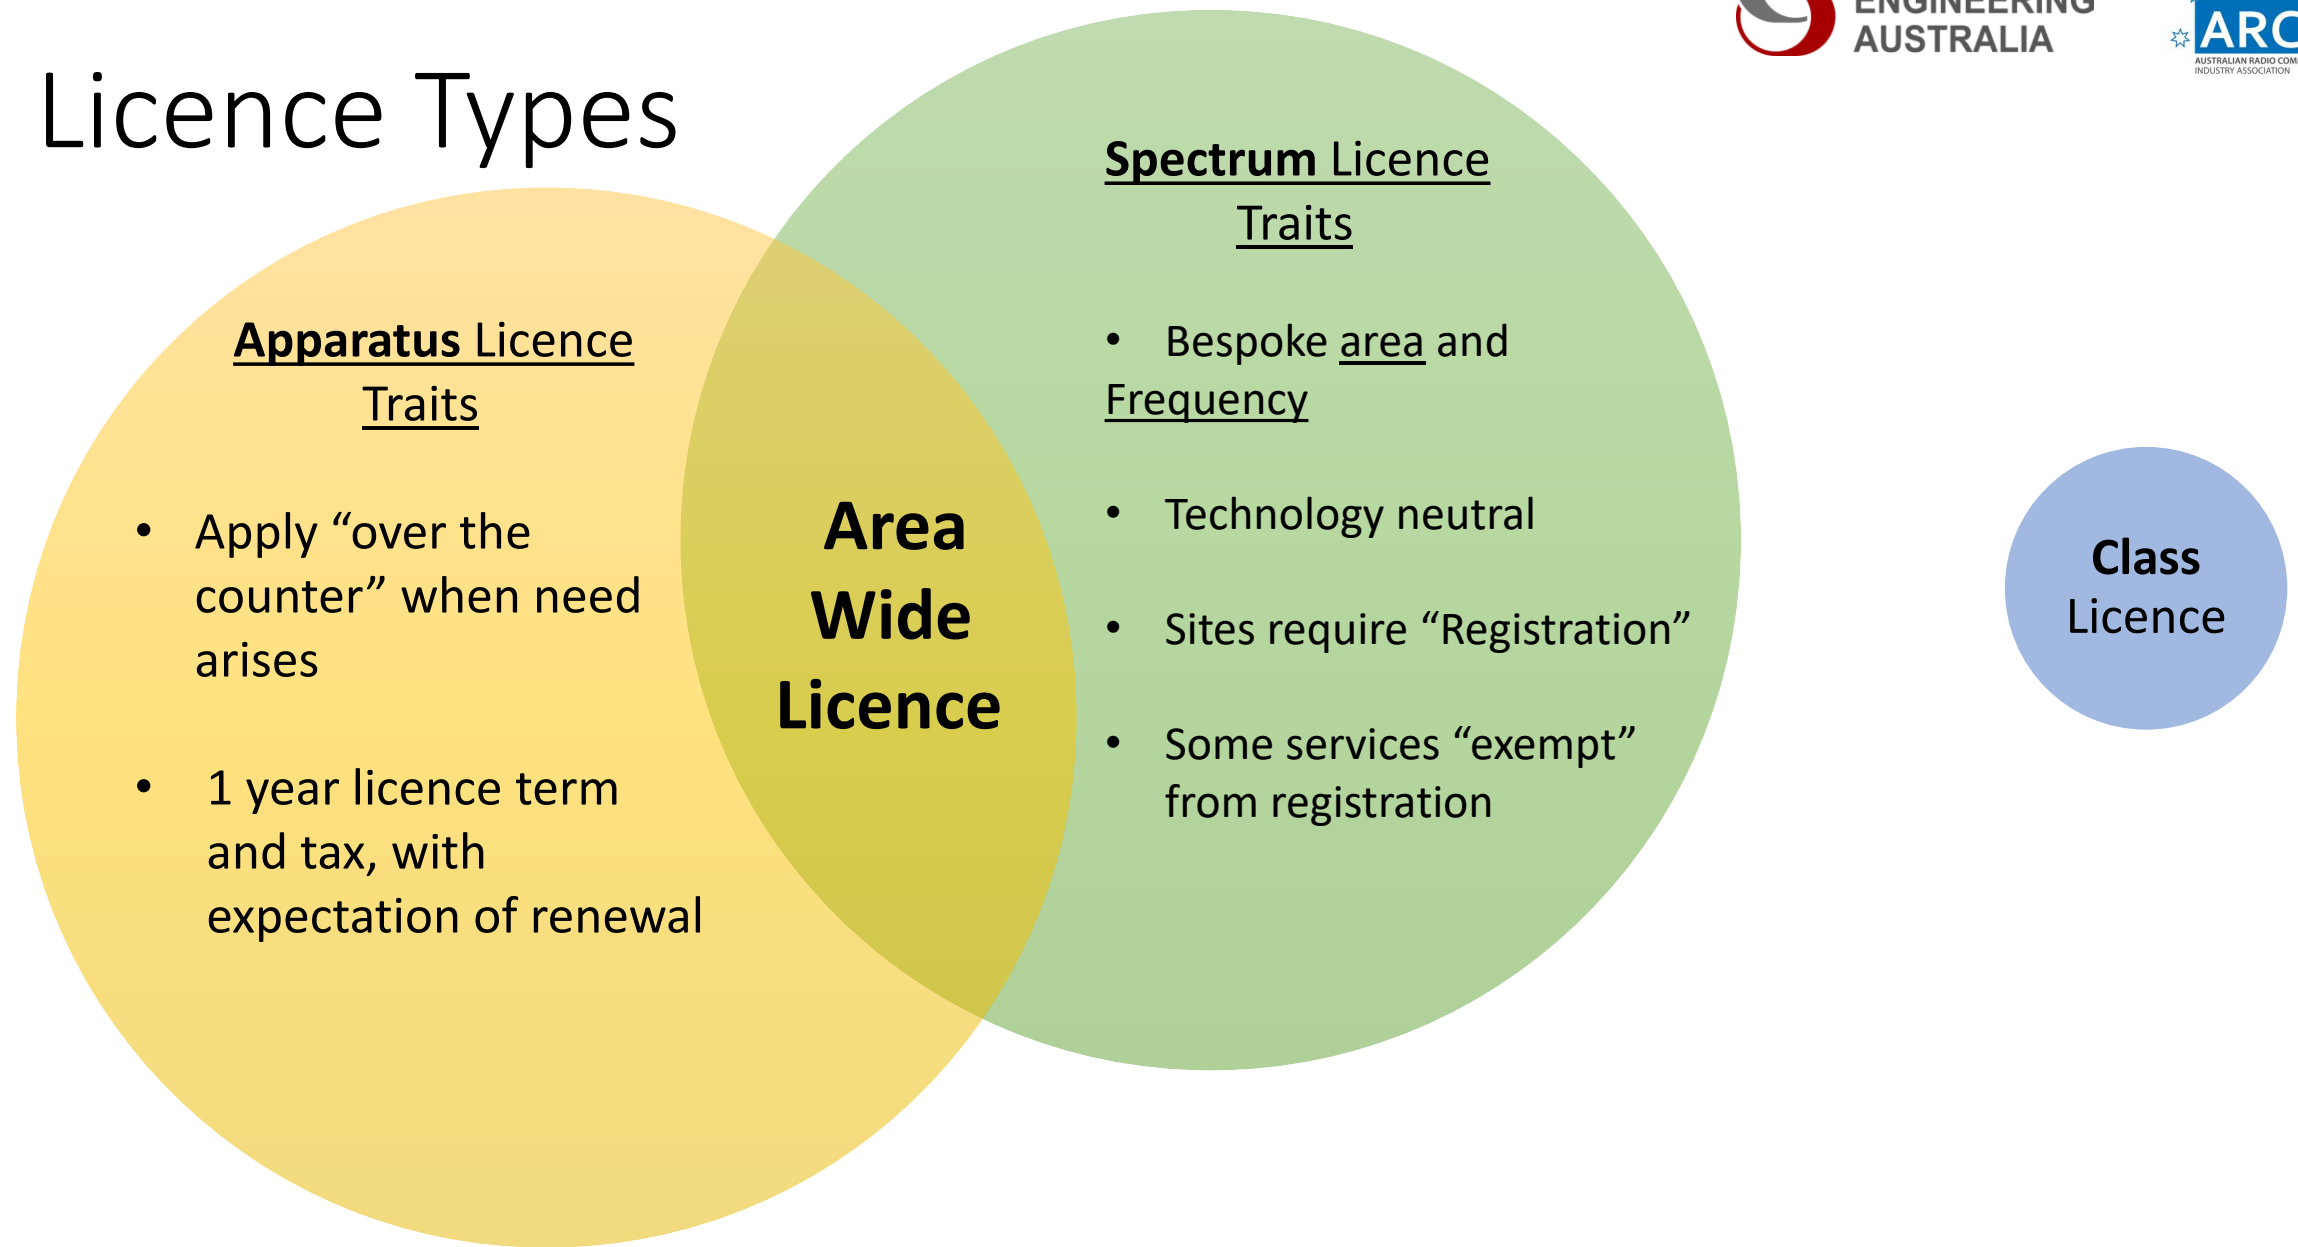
ENGINEERING AUSTRALIA

ARC
AUSTRALIAN RADIO COM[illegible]
INDUSTRY ASSOCIATION

Licence Types

Spectrum Licence Traits

• Bespoke area and Frequency

• Technology neutral

• Sites require "Registration"

• Some services "exempt" from registration

Apparatus Licence Traits

• Apply "over the counter" when need arises

• 1 year licence term and tax, with expectation of renewal

Area Wide Licence

Class Licence